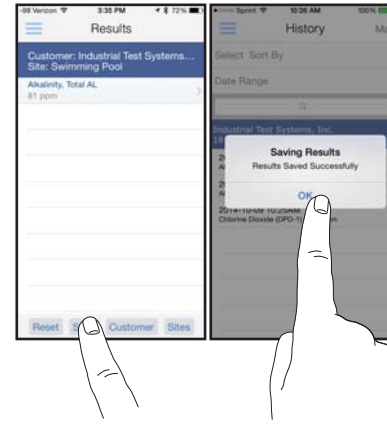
-98 Verizon
3:35 PM
72%
Results
Customer: Industrial Test Systems...
Site: Swimming Pool
Alkalinity, Total AL
81 ppm
Reset
S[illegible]
Customer
Sites

Sprint
10:26 AM
100%
History
Ma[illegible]
Select Sort By
Date Range
Industrial Test Systems, Inc.
Saving Results
Results Saved Successfully
OK
2014-10-09 10:25AM
Chlorine Dioxide (DPD-1) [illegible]